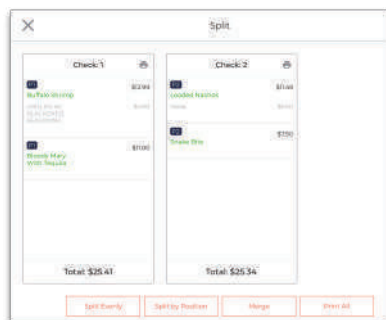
Split

Check: 1

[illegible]
Buffalo Shrimp
$12.99
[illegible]
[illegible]

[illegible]
Bloody Mary With Tequila
$11.00

Total: $25.41

Check: 2

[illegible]
Loaded Nachos
$11.49
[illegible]
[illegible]

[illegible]
Snake Bite
$7.50

Total: $25.34

Split Evenly
Split by Position
Merge
Print All